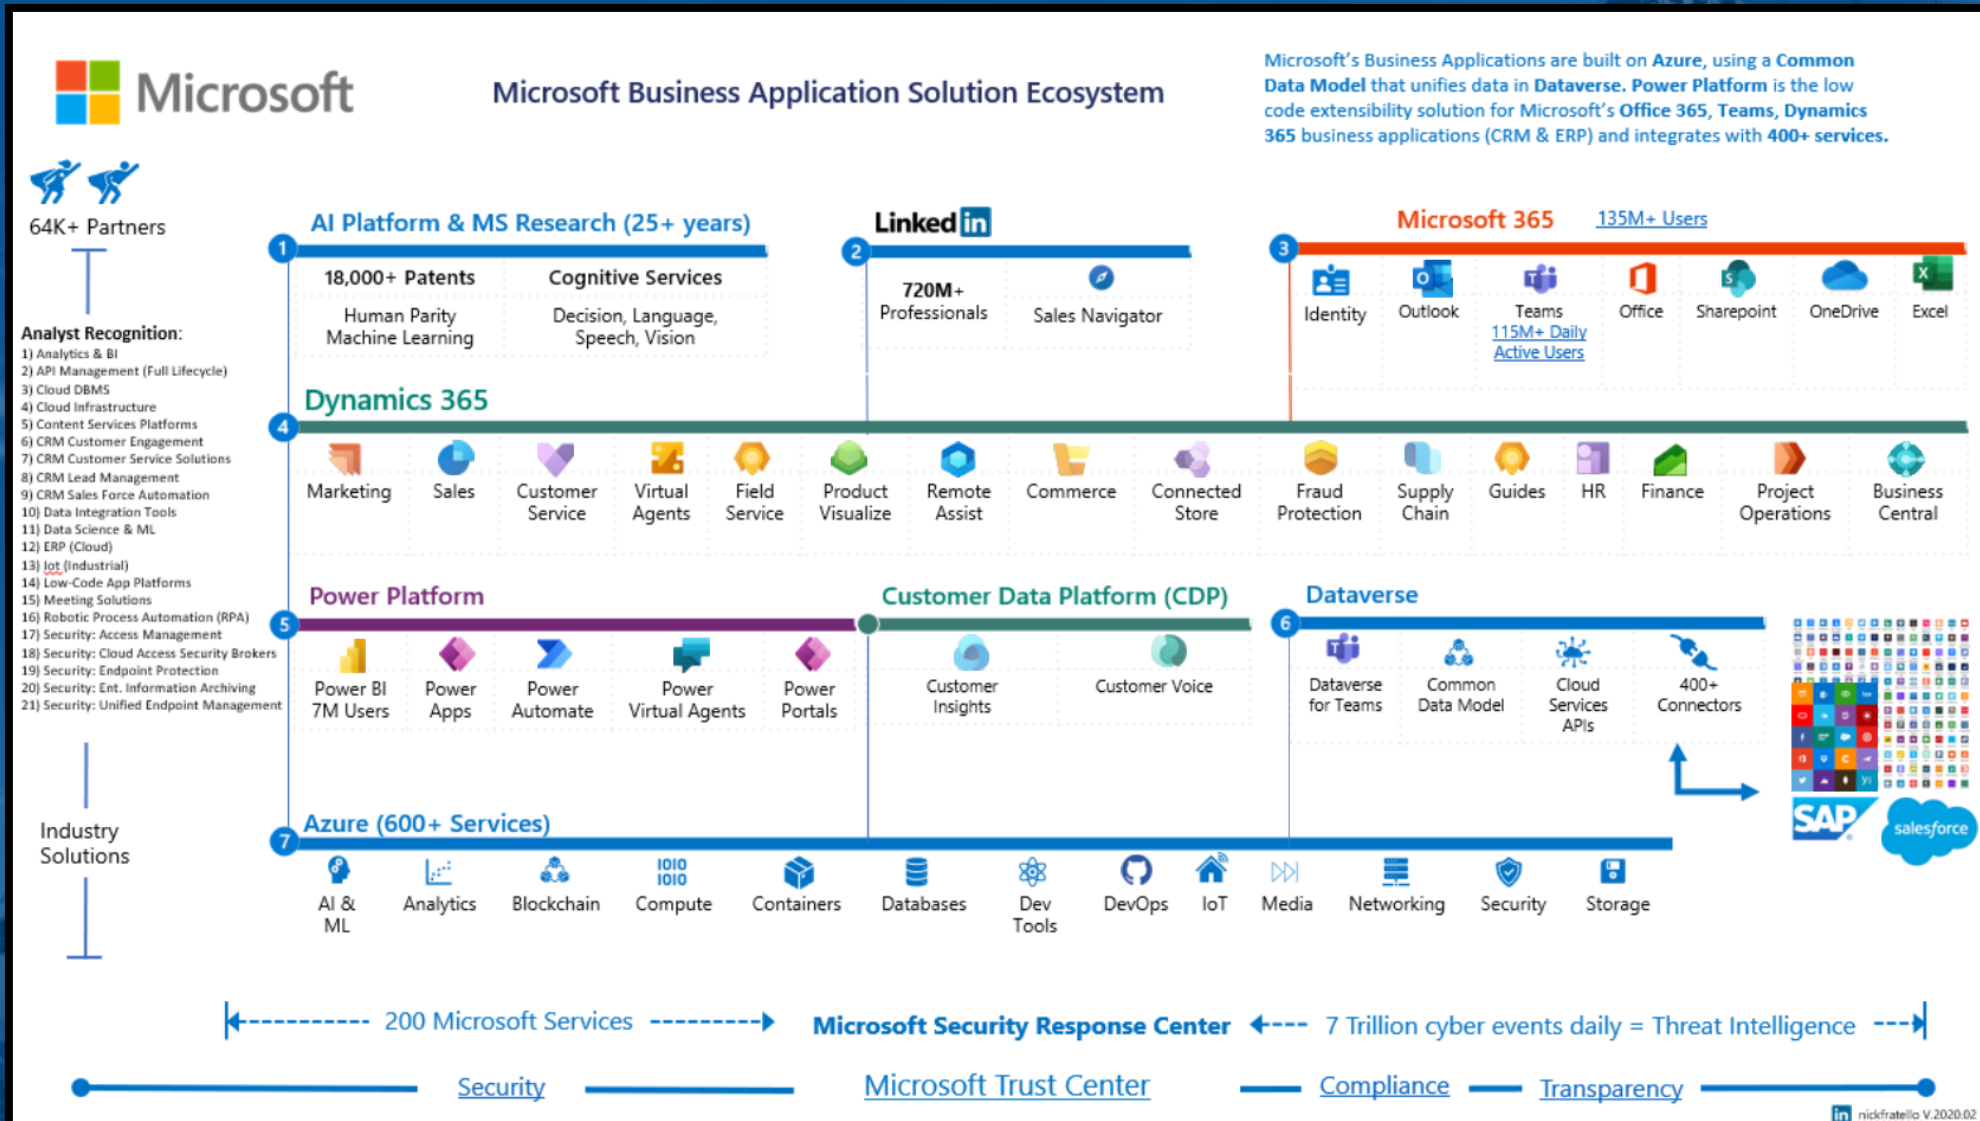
Microsoft

Microsoft Business Application Solution Ecosystem

Microsoft's Business Applications are built on Azure, using a Common Data Model that unifies data in Dataverse. Power Platform is the low code extensibility solution for Microsoft's Office 365, Teams, Dynamics 365 business applications (CRM & ERP) and integrates with 400+ services.

64K+ Partners

Analyst Recognition:
1) Analytics & BI
2) API Management (Full Lifecycle)
3) Cloud DBMS
4) Cloud Infrastructure
5) Content Services Platforms
6) CRM Customer Engagement
7) CRM Customer Service Solutions
8) CRM Lead Management
9) CRM Sales Force Automation
10) Data Integration Tools
11) Data Science & ML
12) ERP (Cloud)
13) Iot (Industrial)
14) Low-Code App Platforms
15) Meeting Solutions
16) Robotic Process Automation (RPA)
17) Security: Access Management
18) Security: Cloud Access Security Brokers
19) Security: Endpoint Protection
20) Security: Ent. Information Archiving
21) Security: Unified Endpoint Management

Industry Solutions

1 AI Platform & MS Research (25+ years)
18,000+ Patents
Cognitive Services
Human Parity Machine Learning
Decision, Language, Speech, Vision

2 LinkedIn
720M+ Professionals
Sales Navigator

3 Microsoft 365 135M+ Users
Identity
Outlook
Teams 115M+ Daily Active Users
Office
Sharepoint
OneDrive
Excel

4 Dynamics 365
Marketing
Sales
Customer Service
Virtual Agents
Field Service
Product Visualize
Remote Assist
Commerce
Connected Store
Fraud Protection
Supply Chain
Guides
HR
Finance
Project Operations
Business Central

5 Power Platform
Power BI 7M Users
Power Apps
Power Automate
Power Virtual Agents
Power Portals

Customer Data Platform (CDP)
Customer Insights
Customer Voice

6 Dataverse
Dataverse for Teams
Common Data Model
Cloud Services APIs
400+ Connectors

SAP
salesforce

7 Azure (600+ Services)
AI & ML
Analytics
Blockchain
Compute
Containers
Databases
Dev Tools
DevOps
IoT
Media
Networking
Security
Storage

200 Microsoft Services
Microsoft Security Response Center
7 Trillion cyber events daily = Threat Intelligence

Security
Microsoft Trust Center
Compliance
Transparency

nickfratello V.2020.02